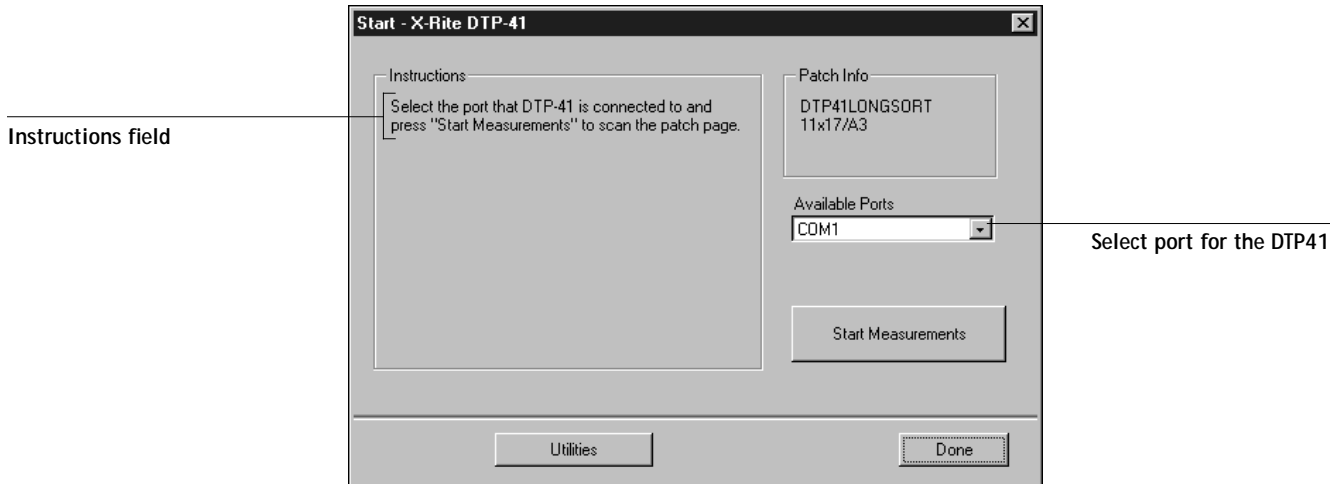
Start - X-Rite DTP-41

Instructions field

Instructions

Select the port that DTP-41 is connected to and press "Start Measurements" to scan the patch page.

Patch Info

DTP41LONGSORT
11x17/A3

Available Ports

COM1

Select port for the DTP41

Start Measurements

Utilities

Done